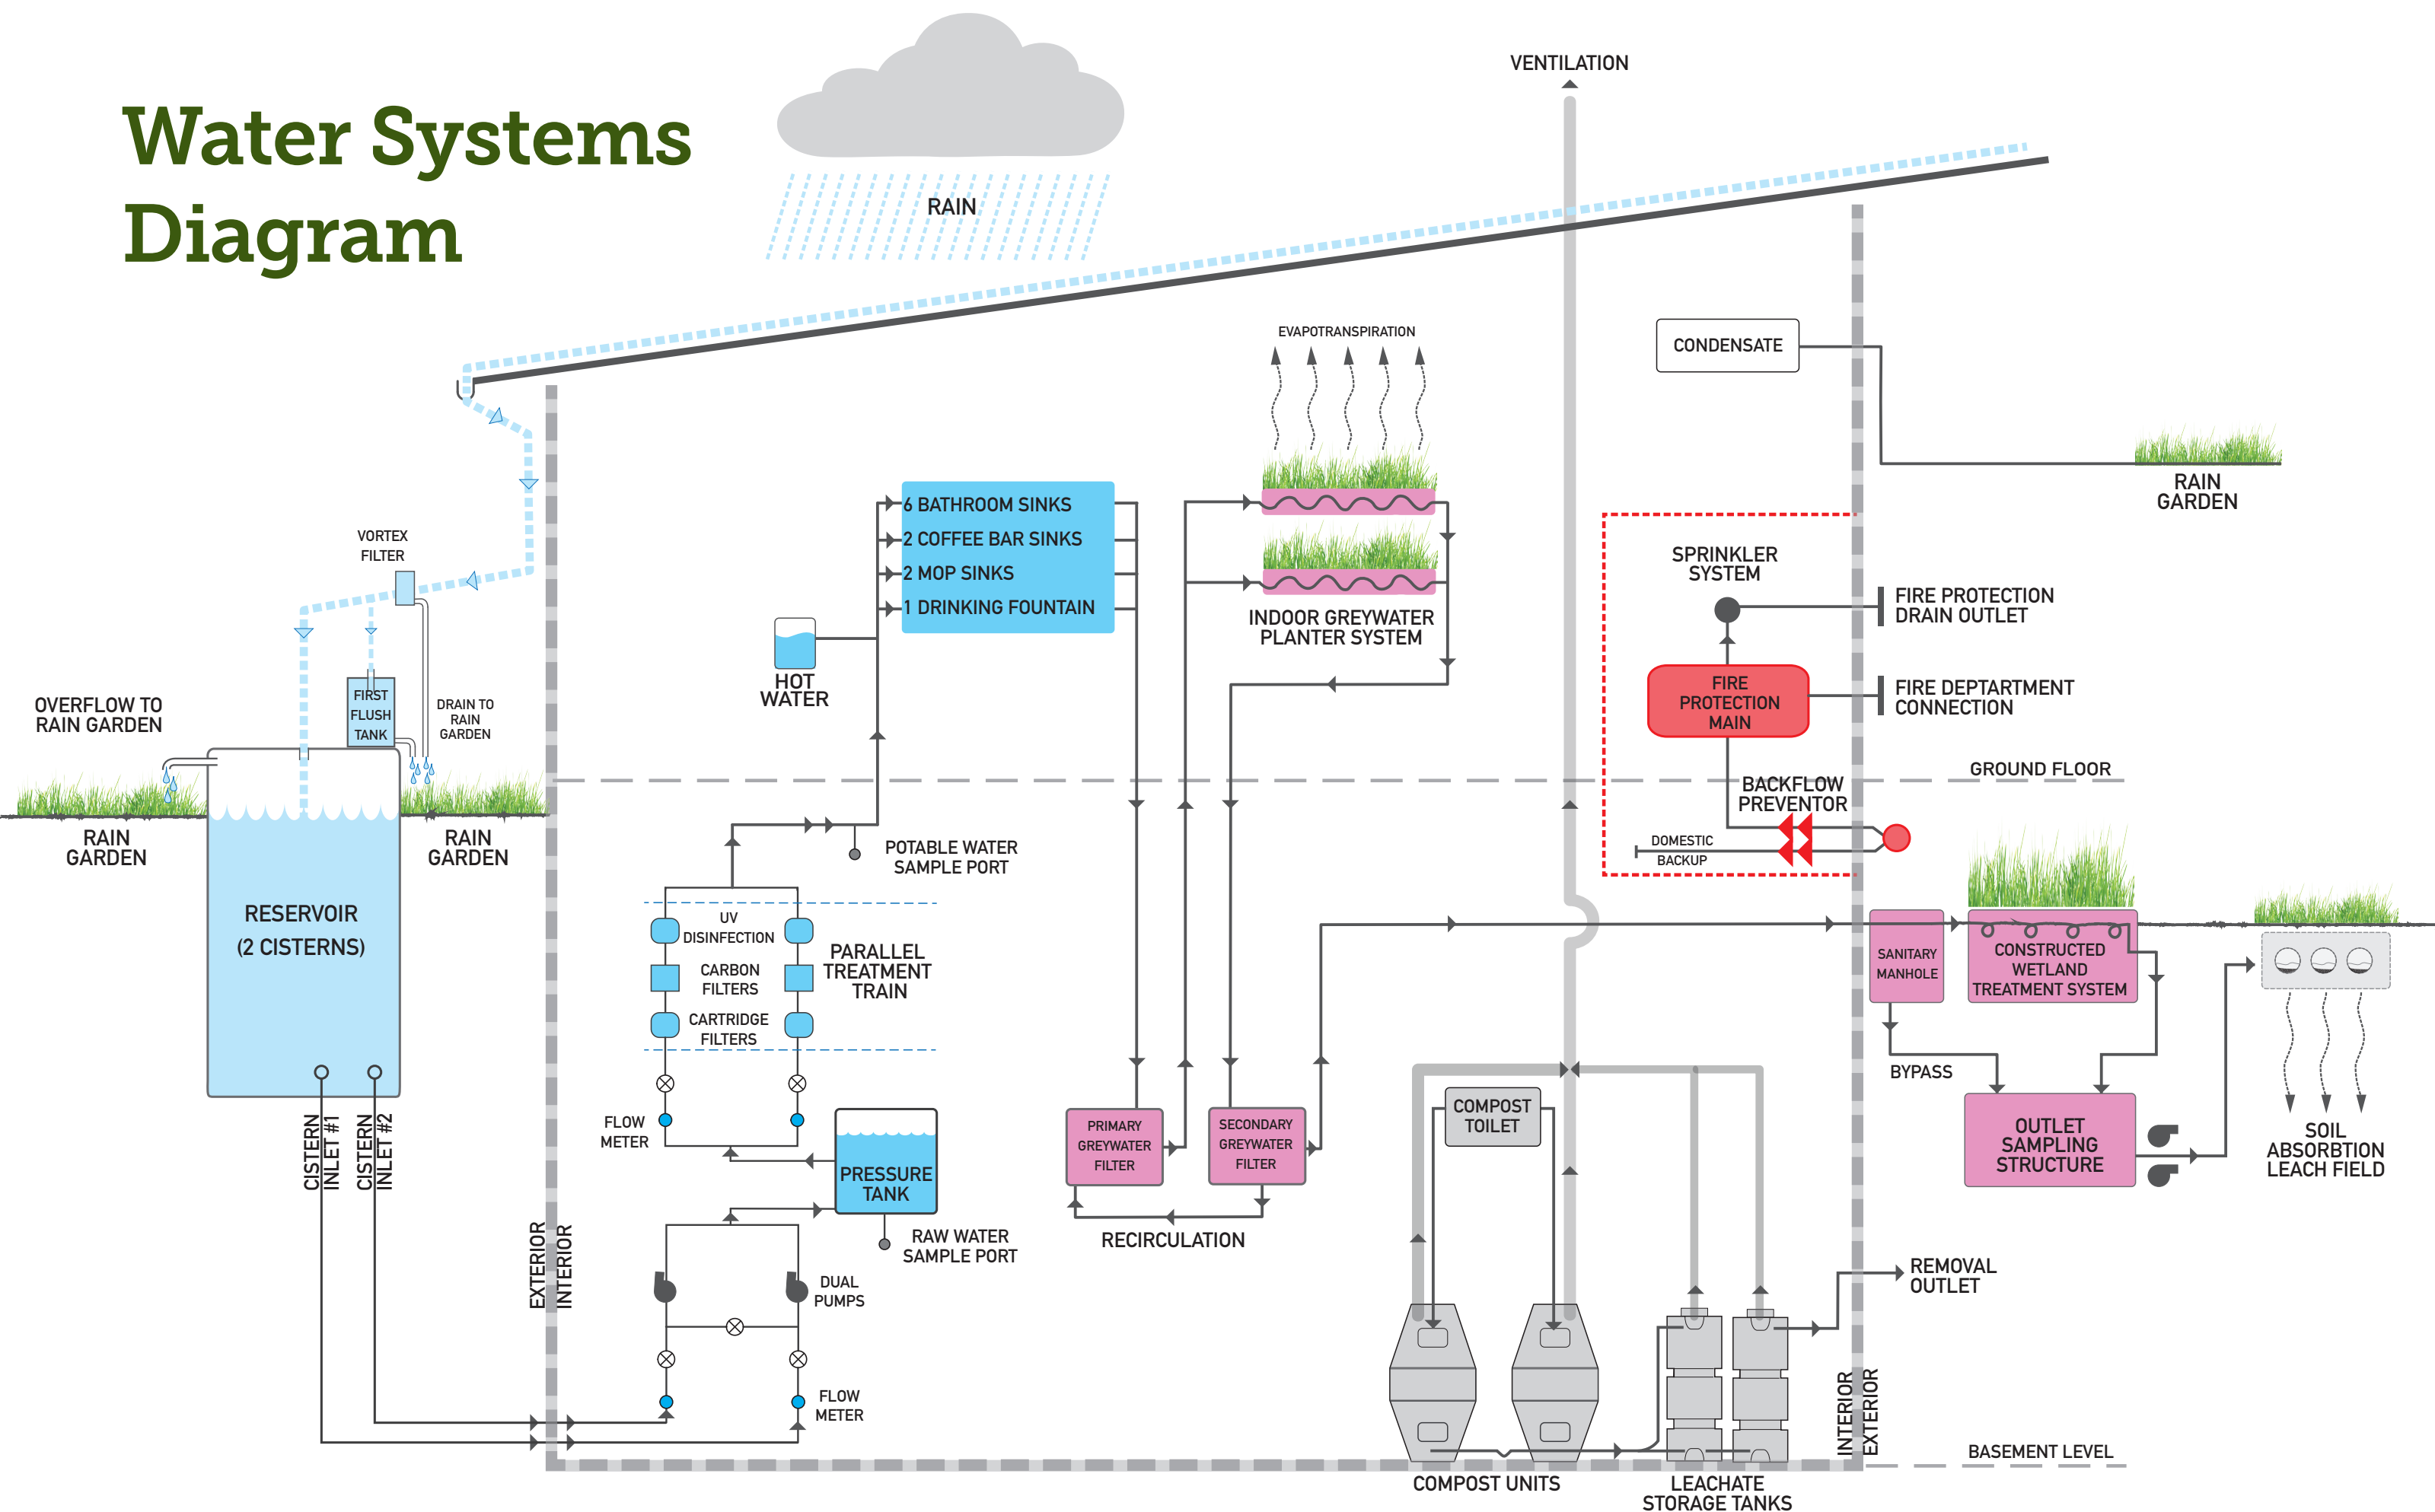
Water Systems Diagram

RAIN

VENTILATION

EVAPOTRANSPIRATION

CONDENSATE

RAIN GARDEN

VORTEX FILTER

6 BATHROOM SINKS
2 COFFEE BAR SINKS
2 MOP SINKS
1 DRINKING FOUNTAIN

INDOOR GREYWATER PLANTER SYSTEM

SPRINKLER SYSTEM

FIRE PROTECTION DRAIN OUTLET

FIRE PROTECTION MAIN

FIRE DEPTARTMENT CONNECTION

OVERFLOW TO RAIN GARDEN

FIRST FLUSH TANK

DRAIN TO RAIN GARDEN

HOT WATER

GROUND FLOOR

BACKFLOW PREVENTOR

DOMESTIC BACKUP

RAIN GARDEN

RAIN GARDEN

POTABLE WATER SAMPLE PORT

RESERVOIR (2 CISTERNS)

UV DISINFECTION

CARBON FILTERS

CARTRIDGE FILTERS

PARALLEL TREATMENT TRAIN

SANITARY MANHOLE

CONSTRUCTED WETLAND TREATMENT SYSTEM

BYPASS

FLOW METER

PRESSURE TANK

PRIMARY GREYWATER FILTER

SECONDARY GREYWATER FILTER

COMPOST TOILET

OUTLET SAMPLING STRUCTURE

SOIL ABSORBTION LEACH FIELD

CISTERN INLET #1

CISTERN INLET #2

RAW WATER SAMPLE PORT

RECIRCULATION

EXTERIOR

INTERIOR

DUAL PUMPS

REMOVAL OUTLET

FLOW METER

INTERIOR

EXTERIOR

BASEMENT LEVEL

COMPOST UNITS

LEACHATE STORAGE TANKS